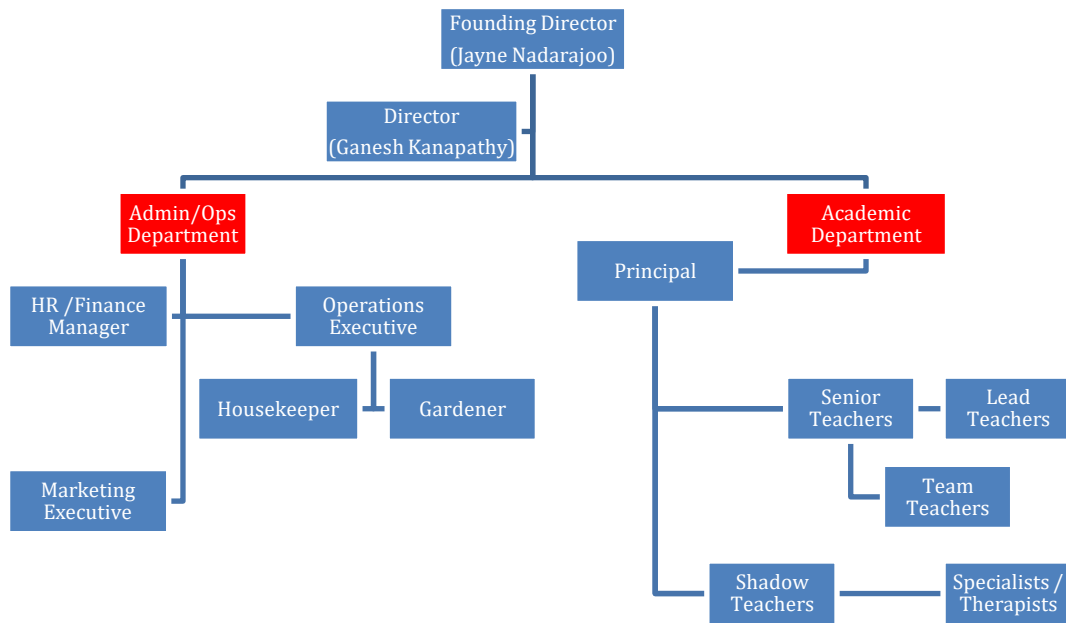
Founding Director
(Jayne Nadarajoo)

Director
(Ganesh Kanapathy)

Admin/Ops Department

Academic Department

HR /Finance Manager

Operations Executive

Housekeeper

Gardener

Marketing Executive

Principal

Senior Teachers

Lead Teachers

Team Teachers

Shadow Teachers

Specialists / Therapists